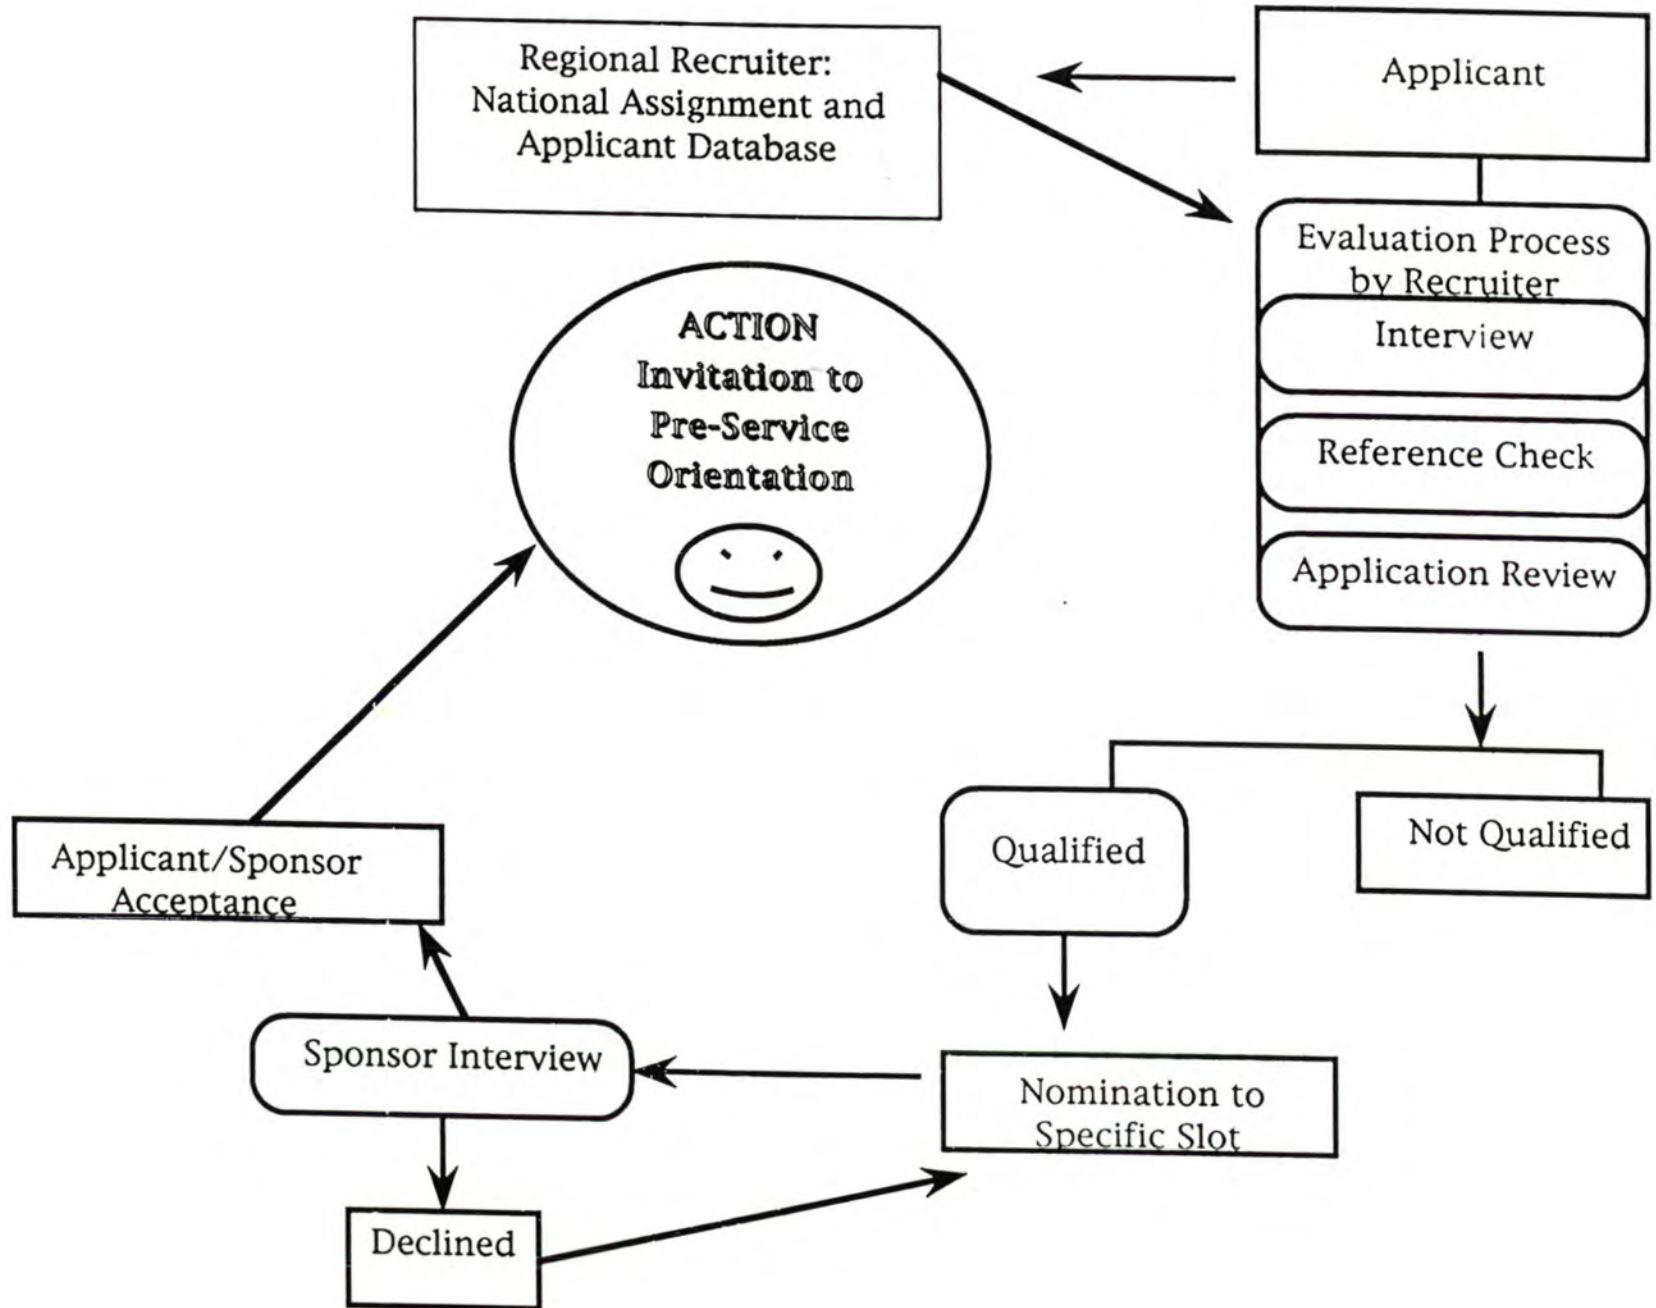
Regional Recruiter: National Assignment and Applicant Database

Applicant

Evaluation Process by Recruiter

Interview

Reference Check

Application Review

ACTION Invitation to Pre-Service Orientation

Qualified

Not Qualified

Applicant/Sponsor Acceptance

Sponsor Interview

Nomination to Specific Slot

Declined